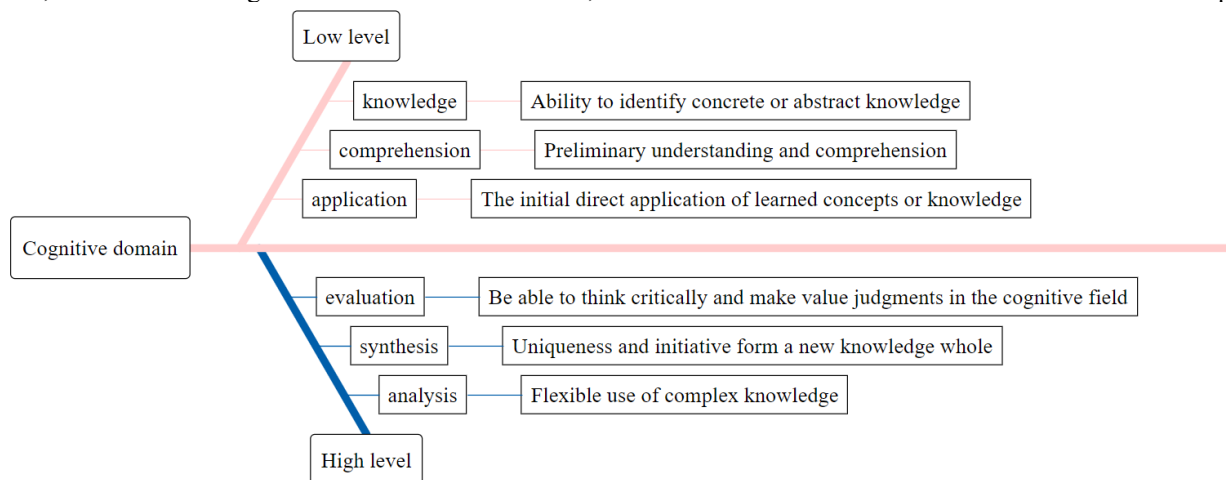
Low level

knowledge

Ability to identify concrete or abstract knowledge

comprehension

Preliminary understanding and comprehension

application

The initial direct application of learned concepts or knowledge

Cognitive domain

evaluation

Be able to think critically and make value judgments in the cognitive field

synthesis

Uniqueness and initiative form a new knowledge whole

analysis

Flexible use of complex knowledge

High level